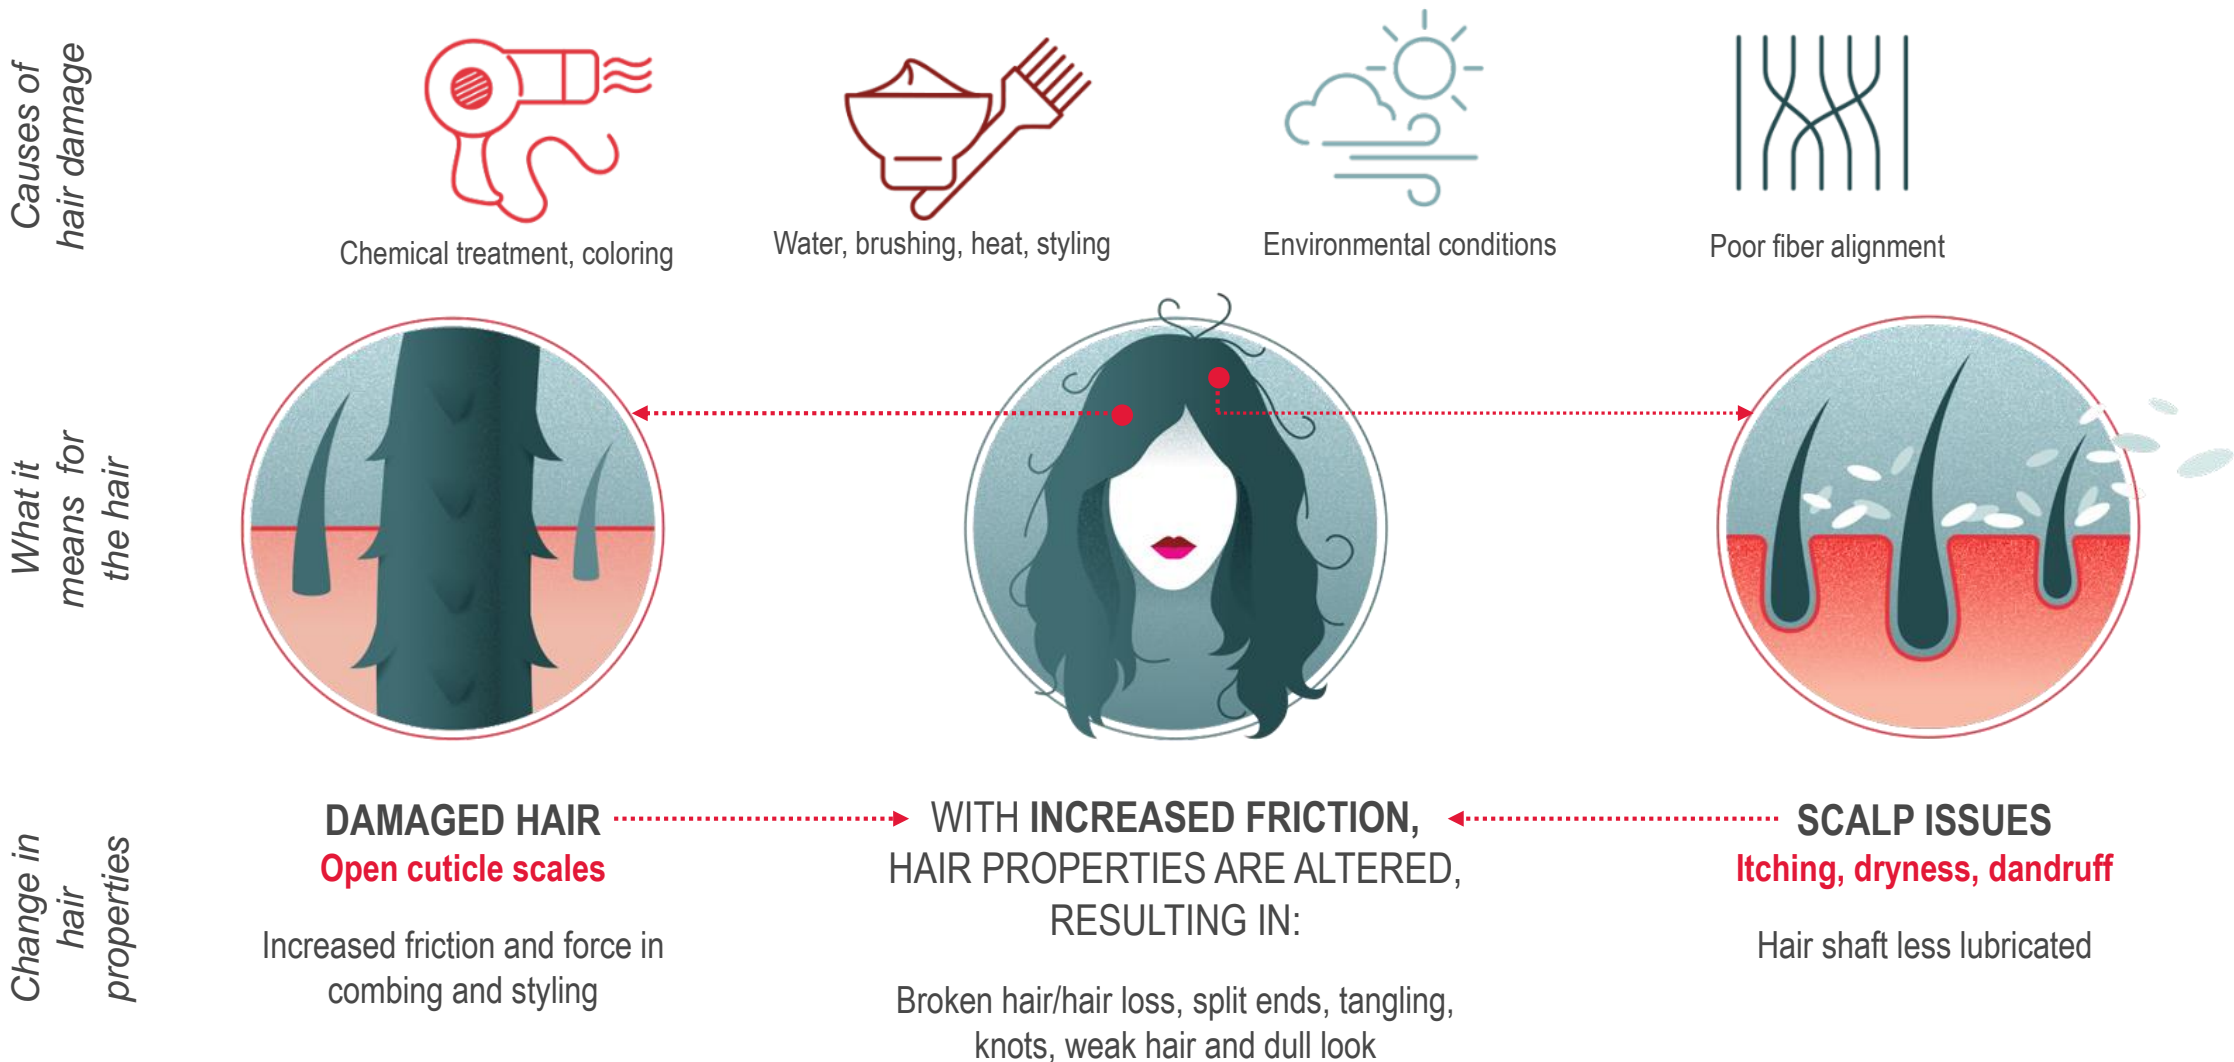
Causes of hair damage

Chemical treatment, coloring

Water, brushing, heat, styling

Environmental conditions

Poor fiber alignment

What it means for the hair

Change in hair properties

DAMAGED HAIR
Open cuticle scales

Increased friction and force in combing and styling

WITH INCREASED FRICTION, HAIR PROPERTIES ARE ALTERED, RESULTING IN:

Broken hair/hair loss, split ends, tangling, knots, weak hair and dull look

SCALP ISSUES
Itching, dryness, dandruff

Hair shaft less lubricated